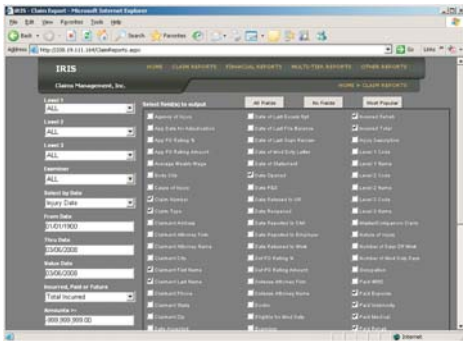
IRIS - Claim Report - Microsoft Internet Explorer

File Edit View Favorites Tools Help

Back Search Favorites

Address http://208.19.111.164/ClaimReports.aspx Go Links

IRIS
Claims Management, Inc.

HOME CLAIM REPORTS FINANCIAL REPORTS MULTI-TIER REPORTS OTHER REPORTS

HOME > CLAIM REPORTS

Level 1
ALL

Level 2
ALL

Level 3
ALL

Examiner
ALL

Select by Date
Injury Date

From Date
01/01/1900

Thru Date
03/06/2008

Value Date
03/06/2008

Incurred, Paid or Future
Total Incurred

Amounts >=
-999,999,999.00

Select field(s) to output

All Fields No Fields Most Popular

Agency of Injury
Age Date for Adjudication
App Fil Rating %
App Fil Rating Amount
Average Weekly Wage
Body Cde
Cause of Injury
Claim Number
Claim Type
Claimant Address
Claimant Attorney Firm
Claimant Attorney Name
Claimant City
Claimant First Name
Claimant Last Name
Claimant Phone
Claimant State
Claimant Zip
Date Reported

Date of Last Excess Rpt
Date of Last File Review
Date of Last Supv Review
Date of Mod Duty Letter
Date of Statement
Date Opened
Date PSD
Date Released to OR
Date Reopened
Date Reported to CMI
Date Reported to Employer
Date Reported to Week
Def FE Rating %
Def FE Rating Amount
Defense Attorney Firm
Defense Attorney Name
Doctor
Eligible for Mod Duty
Examiner

Date Refund
Injured Toller
Injury Description
Level 1 Code
Level 1 Name
Level 2 Code
Level 2 Name
Level 3 Code
Level 3 Name
Medical Litigation Claims
Nature of Injury
Number of Days Off Work
Number of Mod Duty Days
Occupation
Part MMD
Paid Expense
Paid Indemnity
Paid Medical
Paid Total

Internet